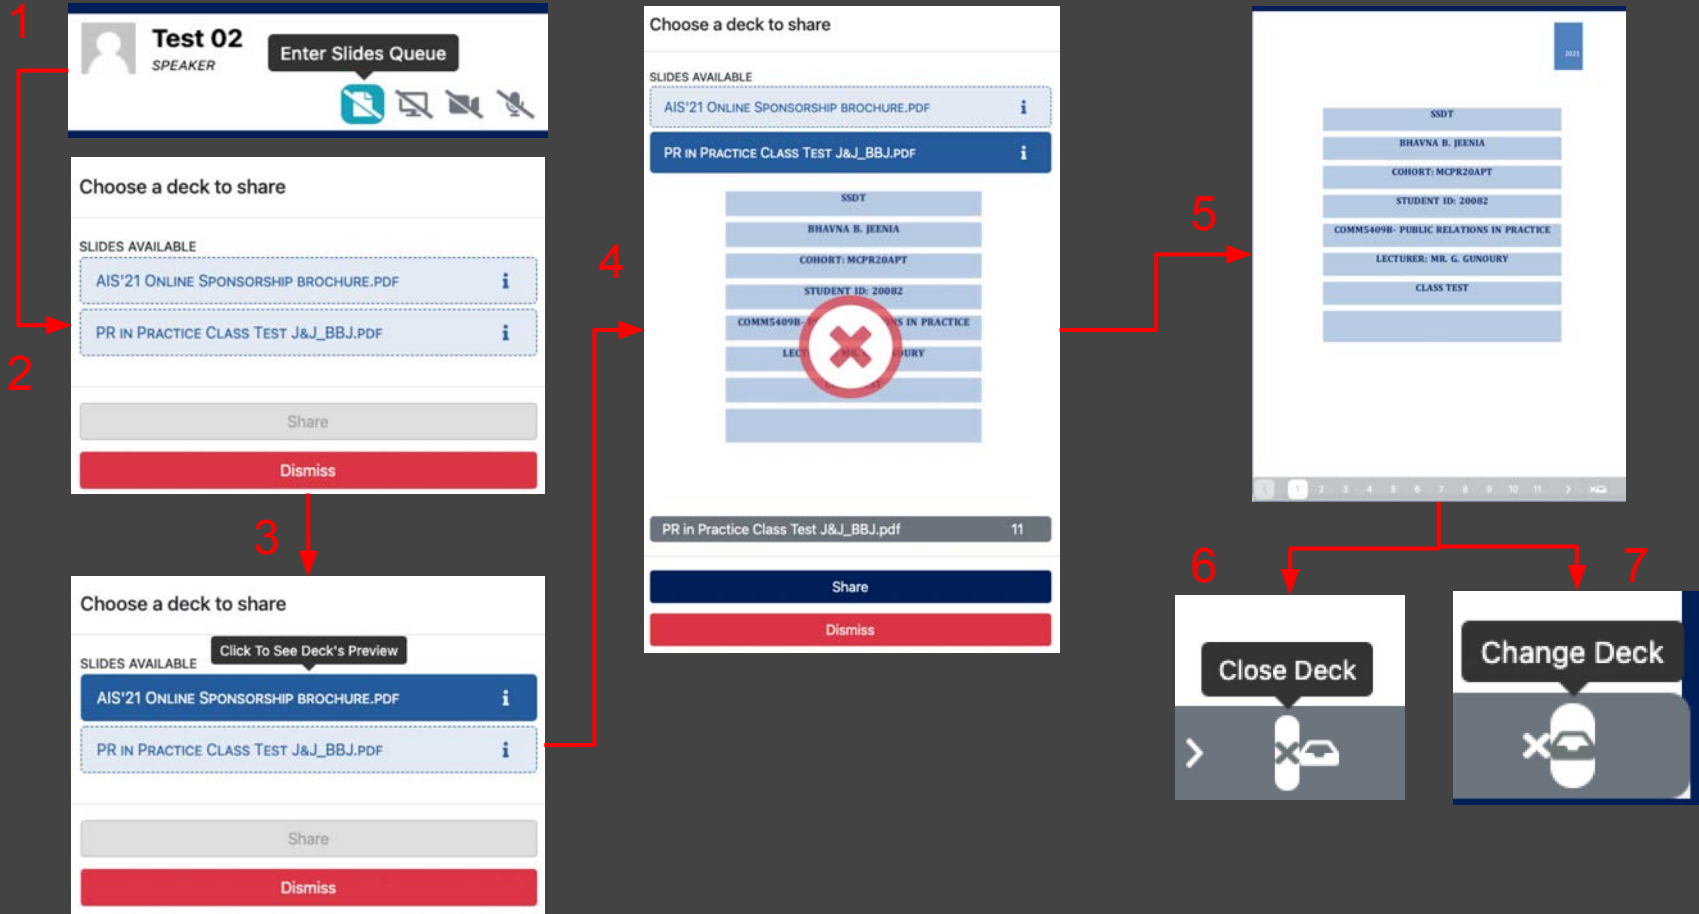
1

Test 02
SPEAKER
Enter Slides Queue

2

Choose a deck to share

SLIDES AVAILABLE

AIS'21 ONLINE SPONSORSHIP BROCHURE.PDF i

PR IN PRACTICE CLASS TEST J&J_BBJ.PDF i

Share

Dismiss

3

Choose a deck to share

SLIDES AVAILABLE
Click To See Deck's Preview

AIS'21 ONLINE SPONSORSHIP BROCHURE.PDF i

PR IN PRACTICE CLASS TEST J&J_BBJ.PDF i

Share

Dismiss

4

Choose a deck to share

SLIDES AVAILABLE

AIS'21 ONLINE SPONSORSHIP BROCHURE.PDF i

PR IN PRACTICE CLASS TEST J&J_BBJ.PDF i

SSDT
BHAVNA B. JEENIA
COHORT: MCPR20APT
STUDENT ID: 20082
COMMS409B- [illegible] NS IN PRACTICE
LEC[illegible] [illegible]OURY

PR in Practice Class Test J&J_BBJ.pdf 11

Share

Dismiss

5

SSDT
BHAVNA B. JEENIA
COHORT: MCPR20APT
STUDENT ID: 20082
COMMS409B- PUBLIC RELATIONS IN PRACTICE
LECTURER: MR. G. GUNOURY
CLASS TEST

1 2 3 4 5 6 7 8 9 10 11

6

Close Deck

7

Change Deck